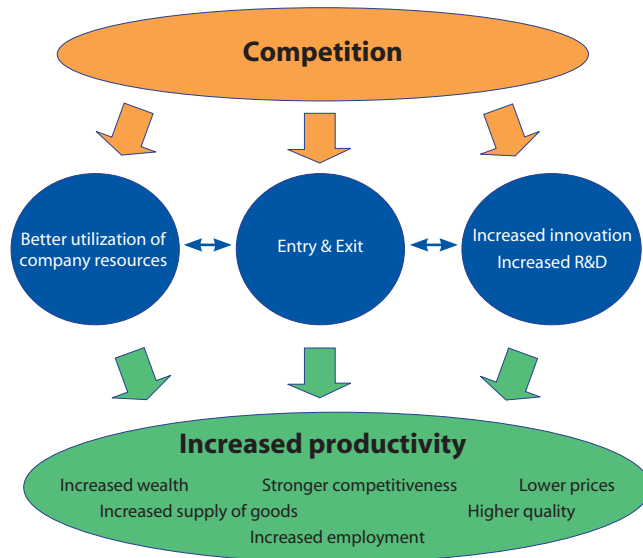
Competition

Better utilization of company resources

Entry & Exit

Increased innovation
Increased R&D

Increased productivity

Increased wealth
Stronger competitiveness
Lower prices
Increased supply of goods
Higher quality
Increased employment